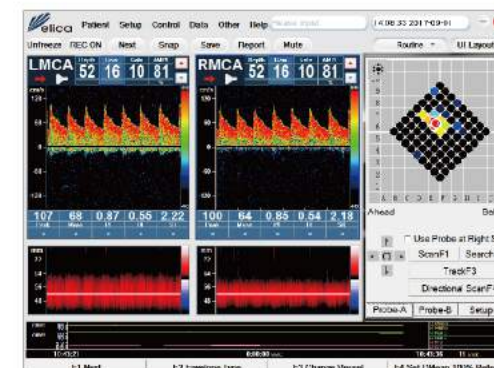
Delica Patient Setup Control Data Other Help 14:06:33 2017-09-01

Unfreeze REC ON Next Snap Save Report Mute Routine UI Layout

LMCA 52 16 10 81
Depth Gain Gate AMPL

RMCA 52 16 10 81
Depth Gain Gate AMPL

cm/s
120
80
40
-40
-80
-120

107 68 0.87 0.55 2.22
Peak Mean PI RI S/D

100 64 0.85 0.54 2.18

Ahead Be

Use Probe at Right S
ScanF1 Search
TrackF3
Directional ScanF

Probe-A Probe-B Setup

10:43:21 0:00:00 10:43:35 15 sec

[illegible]